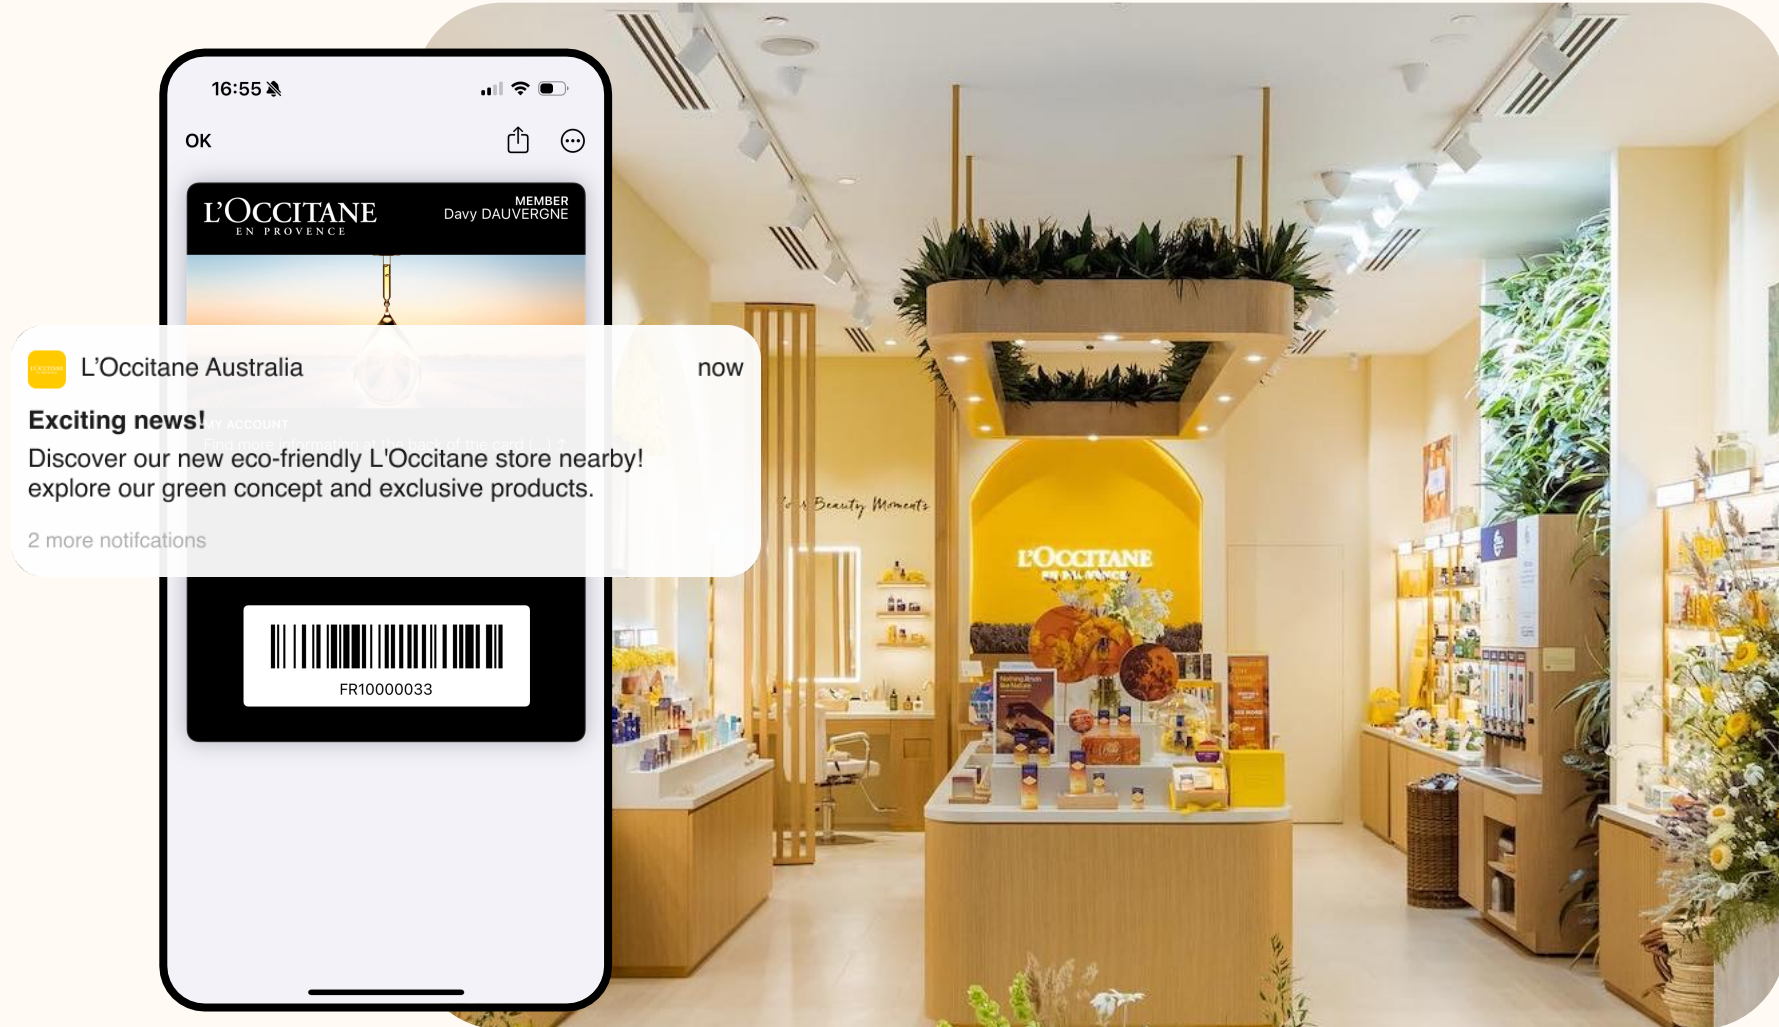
16:55

OK

L'OCCITANE
EN PROVENCE

MEMBER
Davy DAUVERGNE

L'Occitane Australia

now

Exciting news!

Discover our new eco-friendly L'Occitane store nearby! explore our green concept and exclusive products.

2 more notifcations

FR10000033

Beauty Moments

L'OCCITANE
EN PROVENCE